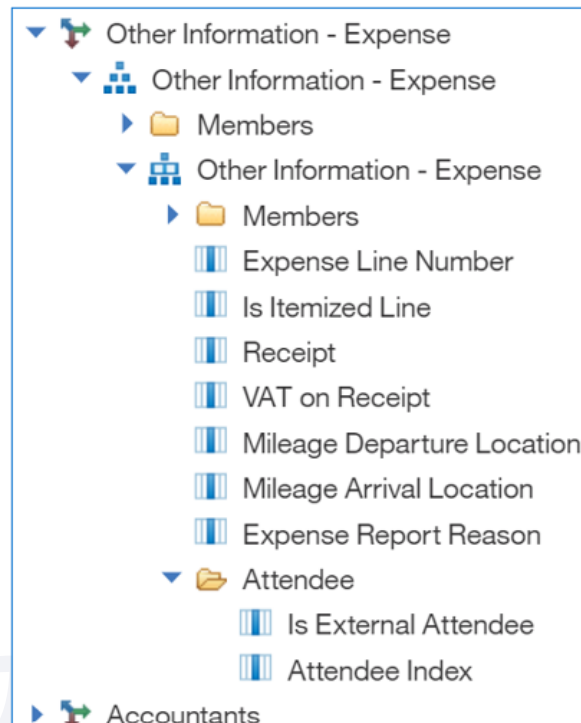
Other Information - Expense
Other Information - Expense
Members
Other Information - Expense
Members
Expense Line Number
Is Itemized Line
Receipt
VAT on Receipt
Mileage Departure Location
Mileage Arrival Location
Expense Report Reason
Attendee
Is External Attendee
Attendee Index
Accountants